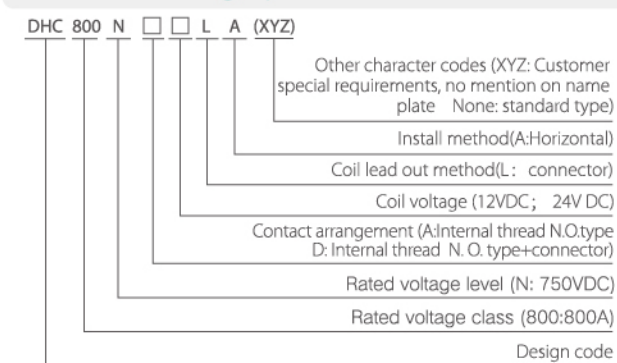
DHC 800 N □ □ L A (XYZ)

Other character codes (XYZ: Customer special requirements, no mention on name plate None: standard type)

Install method(A:Horizontal)

Coil lead out method(L: connector)

Coil voltage (12VDC; 24V DC)

Contact arrangement (A:Internal thread N.O.type D: Internal thread N. O. type+connector)

Rated voltage level (N: 750VDC)

Rated voltage class (800:800A)

Design code